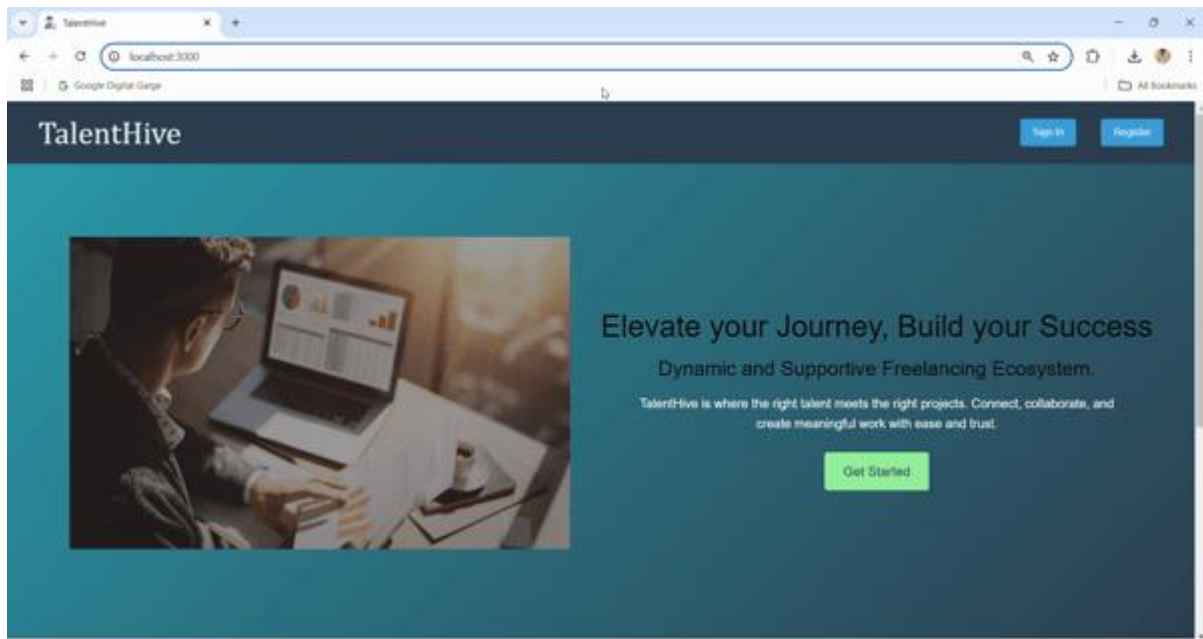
TalentHive

localhost:3000

Google Digital Garge

All Bookmarks

TalentHive

Sign In

Register

Elevate your Journey, Build your Success

Dynamic and Supportive Freelancing Ecosystem.

TalentHive is where the right talent meets the right projects. Connect, collaborate, and create meaningful work with ease and trust.

Get Started